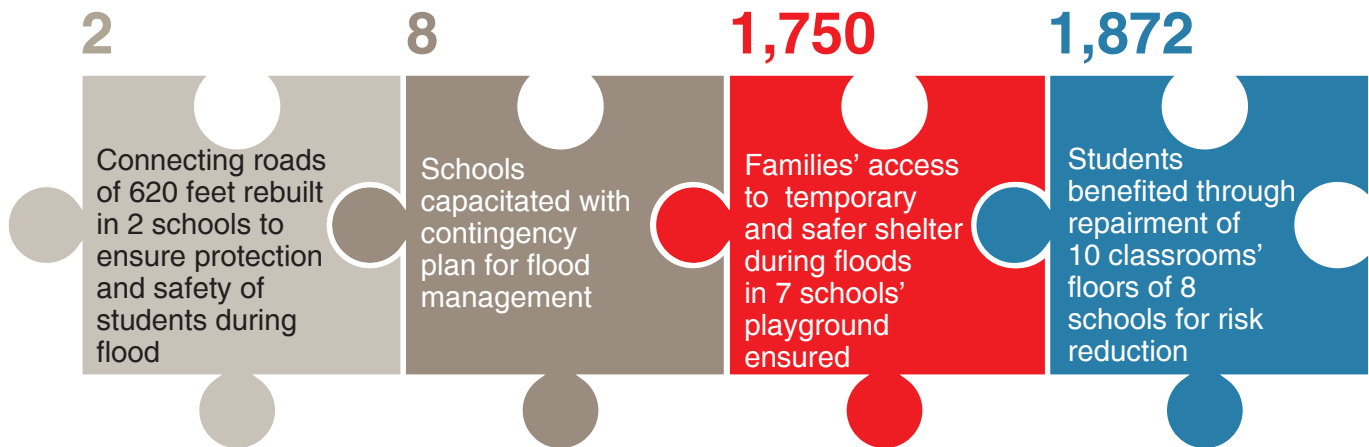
2

Connecting roads of 620 feet rebuilt in 2 schools to ensure protection and safety of students during flood

8

Schools capacitated with contingency plan for flood management

1,750

Families' access to temporary and safer shelter during floods in 7 schools' playground ensured

1,872

Students benefited through repairment of 10 classrooms' floors of 8 schools for risk reduction